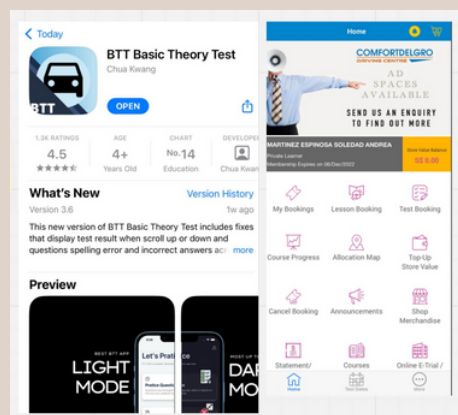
< Today

BTT

BTT Basic Theory Test

Chua Kwang

OPEN

1.3K RATINGS
4.5
★★★★★

AGE
4+
Years Old

CHART
No. 14
Education

DEVELOPER
Chua Kwan

What's New

Version History

Version 3.6

1w ago

This new version of BTT Basic Theory Test includes fixes that display test result when scroll up or down and questions spelling error and incorrect answers ac more

Preview

BEST BTT APP
LIGHT MODE

Let's Practice

Practice Questions

BEST BTT APP
DAR MODE

Home

COMFORTDELGRO
DRIVING CENTRE

AD SPACES AVAILABLE

SEND US AN ENQUIRY TO FIND OUT MORE

MARTINEZ ESPINOSA SOLEDAD ANDREA
Private Learner
Membership Expires on 06/Dec/2022

Store Value Balance
S$ 0.00

My Bookings

Lesson Booking

Test Booking

Course Progress

Allocation Map

Top-Up Store Value

Cancel Booking

Announcements

Shop Merchandise

Statement/

Courses

Online E-Trial /

Home

Test Dates

More